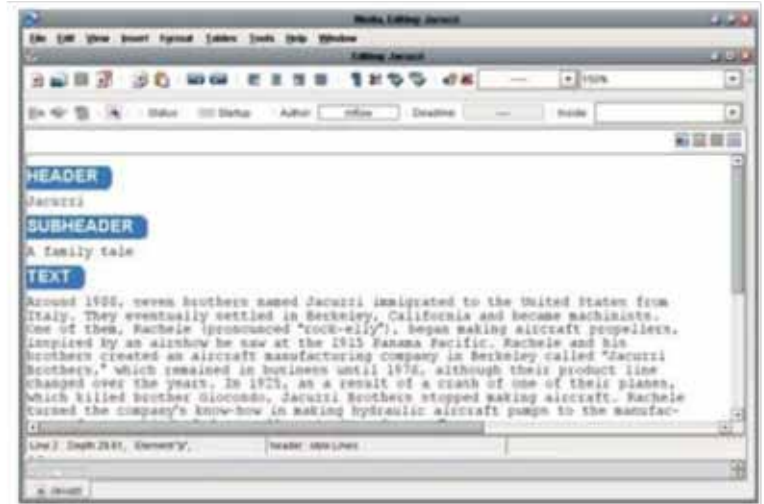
Media, Editing Jacuzzi

File Edit View Insert Format Tables Tools Help Window

Editing Jacuzzi

150%

Status Startup Author Deadline Inside

HEADER

Jacuzzi

SUBHEADER

A family tale

TEXT

Around 1900, seven brothers named Jacuzzi immigrated to the United States from Italy. They eventually settled in Berkeley, California and became machinists. One of them, Rachele (pronounced "rock-elly"), began making aircraft propellers, inspired by an airshow he saw at the 1915 Panama Pacific. Rachele and his brothers created an aircraft manufacturing company in Berkeley called "Jacuzzi Brothers," which remained in business until 1976, although their product line changed over the years. In 1925, as a result of a crash of one of their planes, which killed brother Giocondo, Jacuzzi Brothers stopped making aircraft. Rachele turned the company's know-how in making hydraulic aircraft pumps to the manufac-

Line 2 Depth 29.61 Element"p" header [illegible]

Jacuzzi